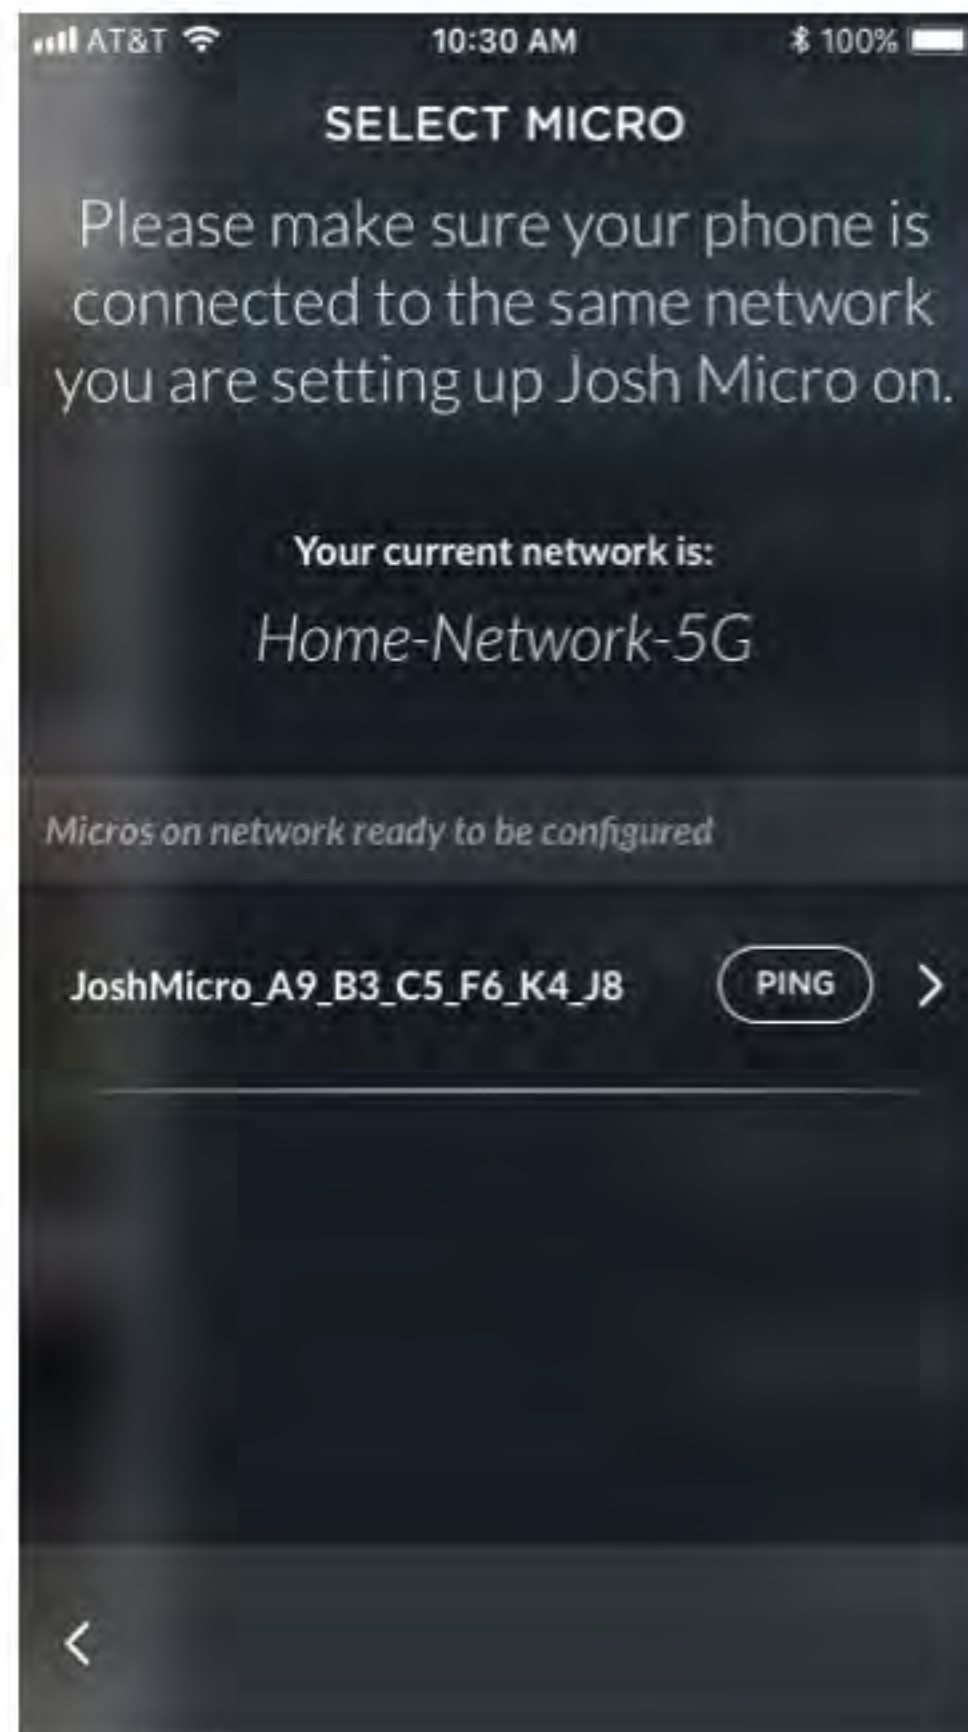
AT&T 10:30 AM 100%

SELECT MICRO

Please make sure your phone is connected to the same network you are setting up Josh Micro on.

Your current network is:

Home-Network-5G

Micros on network ready to be configured

JoshMicro_A9_B3_C5_F6_K4_J8 PING